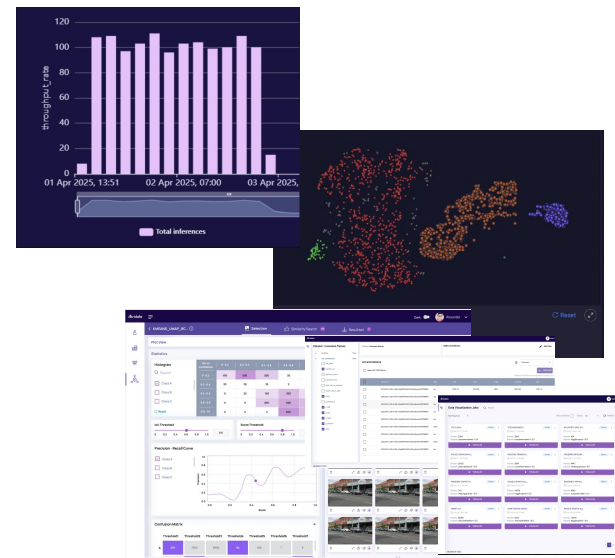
120
100
80
60
40
20
0
throughput_rate
01 Apr 2025, 13:51
02 Apr 2025, 07:00
03 Apr 2025
Total inferences

Reset

Selection
Similarity Search
Reported
Plot View
Statistics
Histogram
Class A
Class B
Class C
IoU Threshold
Score Threshold
Precision - Recall Curve
Confusion Matrix
Data Visualization Jobs